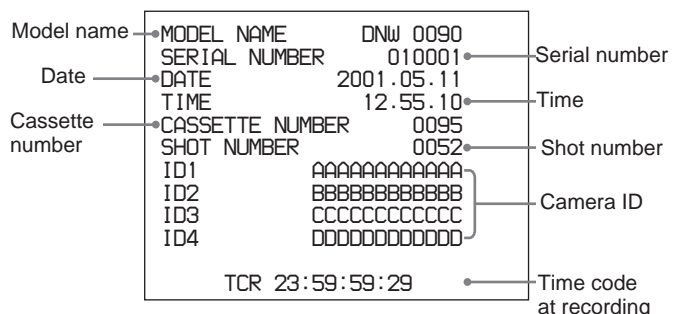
Model name
Date
Cassette number

MODEL NAME DNW 0090
SERIAL NUMBER 010001
DATE 2001.05.11
TIME 12.55.10
CASSETTE NUMBER 0095
SHOT NUMBER 0052
ID1 AAAAAAAAAAAA
ID2 BBBBBBBBBBBB
ID3 CCCCCCCCCCCC
ID4 DDDDDDDDDDDD

TCR 23:59:59:29

Serial number
Time
Shot number
Camera ID
Time code at recording